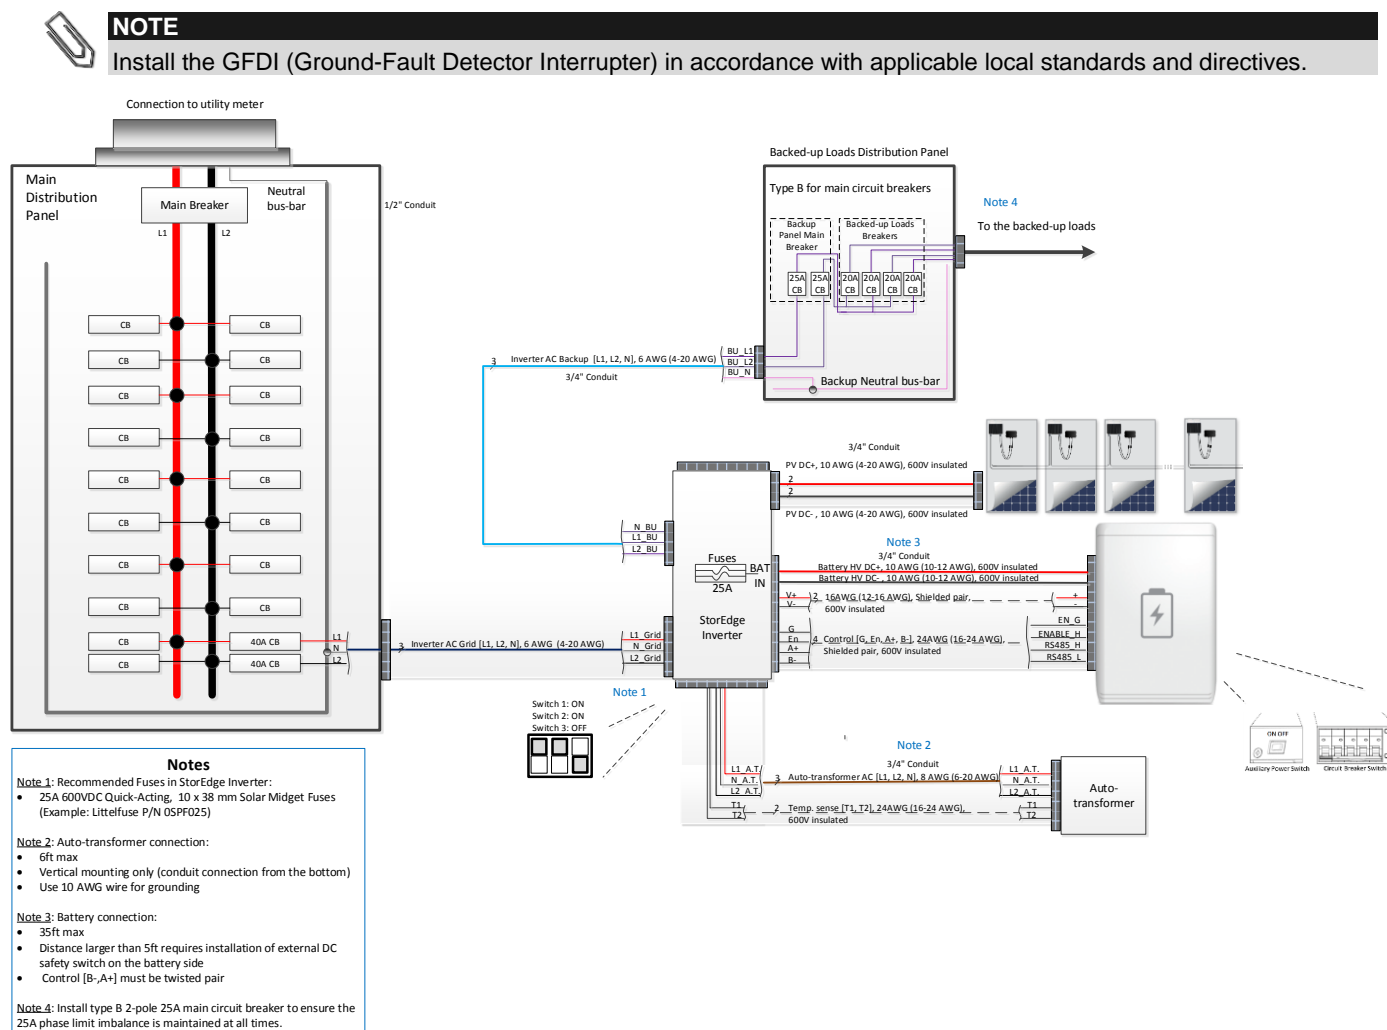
NOTE
Install the GFDI (Ground-Fault Detector Interrupter) in accordance with applicable local standards and directives.

Connection to utility meter

Main Distribution Panel

Main Breaker

Neutral bus-bar

L1 L2

1/2" Conduit

CB CB
CB CB
CB CB
CB CB
CB CB
CB CB
CB CB
CB CB
CB 40A CB
CB 40A CB

L1
N
L2

Backed-up Loads Distribution Panel

Type B for main circuit breakers

Backup Panel Main Breaker

Backed-up Loads Breakers

25A CB 25A CB 20A CB 20A CB 20A CB 20A CB

Note 4

To the backed-up loads

BU_L1
BU_L2
BU_N

Backup Neutral bus-bar

3 Inverter AC Backup [L1, L2, N], 6 AWG (4-20 AWG)

3/4" Conduit

3/4" Conduit

PV DC+, 10 AWG (4-20 AWG), 600V insulated

2
2

PV DC- , 10 AWG (4-20 AWG), 600V insulated

N_BU
L1_BU
L2_BU

Fuses
25A

BAT IN

StorEdge Inverter

Note 3
3/4" Conduit
Battery HV DC+, 10 AWG (10-12 AWG), 600V insulated
Battery HV DC- , 10 AWG (10-12 AWG), 600V insulated

V+
V-
2 16AWG (12-16 AWG), Shielded pair, 600V insulated
+
-

G
En
A+
B-
4 Control [G, En, A+, B-], 24AWG (16-24 AWG), Shielded pair, 600V insulated
EN_G
ENABLE_H
RS485_H
RS485_L

3 Inverter AC Grid [L1, L2, N], 6 AWG (4-20 AWG)

L1_Grid
N_Grid
L2_Grid

Note 1

Switch 1: ON
Switch 2: ON
Switch 3: OFF

Note 2
3/4" Conduit

L1_A.T.
N_A.T.
L2_A.T.
3 Auto-transformer AC [L1, L2, N], 8 AWG (6-20 AWG)
L1_A.T.
N_A.T.
L2_A.T.

T1
T2
2 Temp. sense [T1, T2], 24AWG (16-24 AWG), 600V insulated
T1
T2

Auto-transformer

ON OFF
Auxiliary Power Switch
Circuit Breaker Switch

Notes
Note 1: Recommended Fuses in StorEdge Inverter:
• 25A 600VDC Quick-Acting, 10 x 38 mm Solar Midget Fuses (Example: Littelfuse P/N 0SPF025)

Note 2: Auto-transformer connection:
• 6ft max
• Vertical mounting only (conduit connection from the bottom)
• Use 10 AWG wire for grounding

Note 3: Battery connection:
• 35ft max
• Distance larger than 5ft requires installation of external DC safety switch on the battery side
• Control [B-,A+] must be twisted pair

Note 4: Install type B 2-pole 25A main circuit breaker to ensure the 25A phase limit imbalance is maintained at all times.